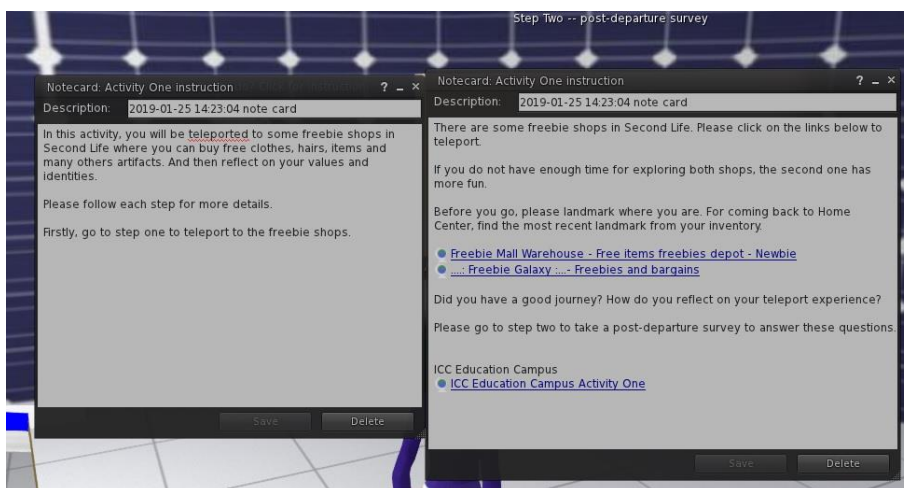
Step Two -- post-departure survey

Notecard: Activity One instruction

? _ ×

Description: 2019-01-25 14:23:04 note card

In this activity, you will be teleported to some freebie shops in Second Life where you can buy free clothes, hairs, items and many others artifacts. And then reflect on your values and identities.

Please follow each step for more details.

Firstly, go to step one to teleport to the freebie shops.

Save

Delete

Notecard: Activity One instruction

? _ ×

Description: 2019-01-25 14:23:04 note card

There are some freebie shops in Second Life. Please click on the links below to teleport.

If you do not have enough time for exploring both shops, the second one has more fun.

Before you go, please landmark where you are. For coming back to Home Center, find the most recent landmark from your inventory.

Freebie Mall Warehouse - Free items freebies depot - Newbie

.:: Freebie Galaxy ::.- Freebies and bargains

Did you have a good journey? How do you reflect on your teleport experience?

Please go to step two to take a post-departure survey to answer these questions.

ICC Education Campus

ICC Education Campus Activity One

Save

Delete